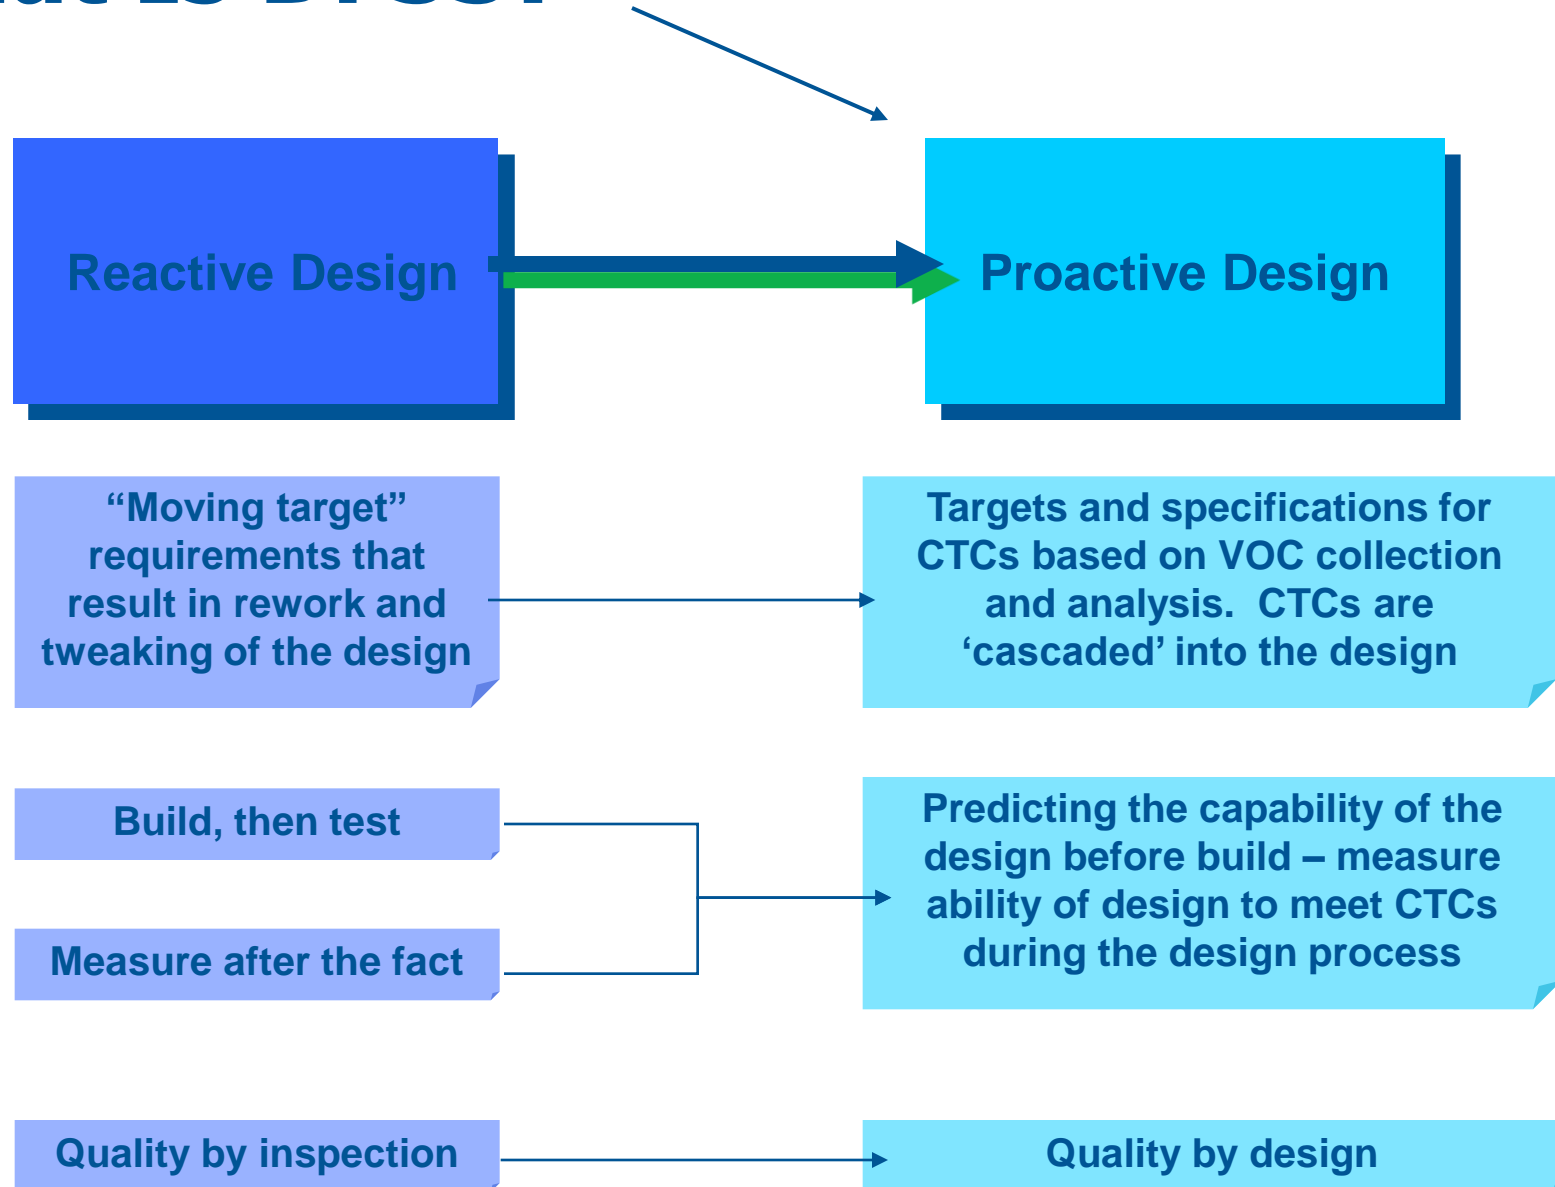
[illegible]

Reactive Design

Proactive Design

“Moving target” requirements that result in rework and tweaking of the design

Targets and specifications for CTCs based on VOC collection and analysis. CTCs are ‘cascaded’ into the design

Build, then test

Measure after the fact

Predicting the capability of the design before build – measure ability of design to meet CTCs during the design process

Quality by inspection

Quality by design